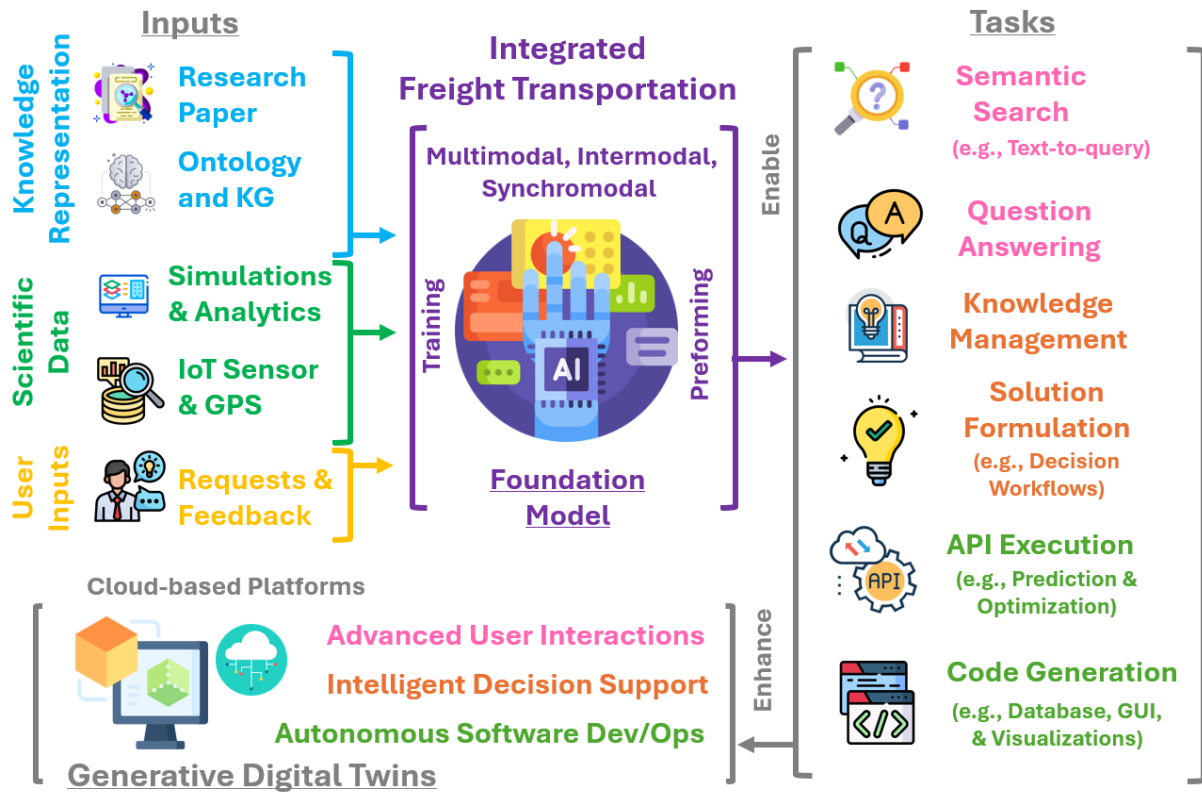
Inputs

Knowledge Representation

Research Paper

Ontology and KG

Scientific Data

Simulations & Analytics

IoT Sensor & GPS

User Inputs

Requests & Feedback

Integrated Freight Transportation

Multimodal, Intermodal, Synchromodal

Training

AI

Preforming

Foundation Model

Enable

Tasks

Semantic Search (e.g., Text-to-query)

Q A

Question Answering

Knowledge Management

Solution Formulation (e.g., Decision Workflows)

API

API Execution (e.g., Prediction & Optimization)

Code Generation (e.g., Database, GUI, & Visualizations)

Enhance

Cloud-based Platforms

Advanced User Interactions

Intelligent Decision Support

Autonomous Software Dev/Ops

Generative Digital Twins